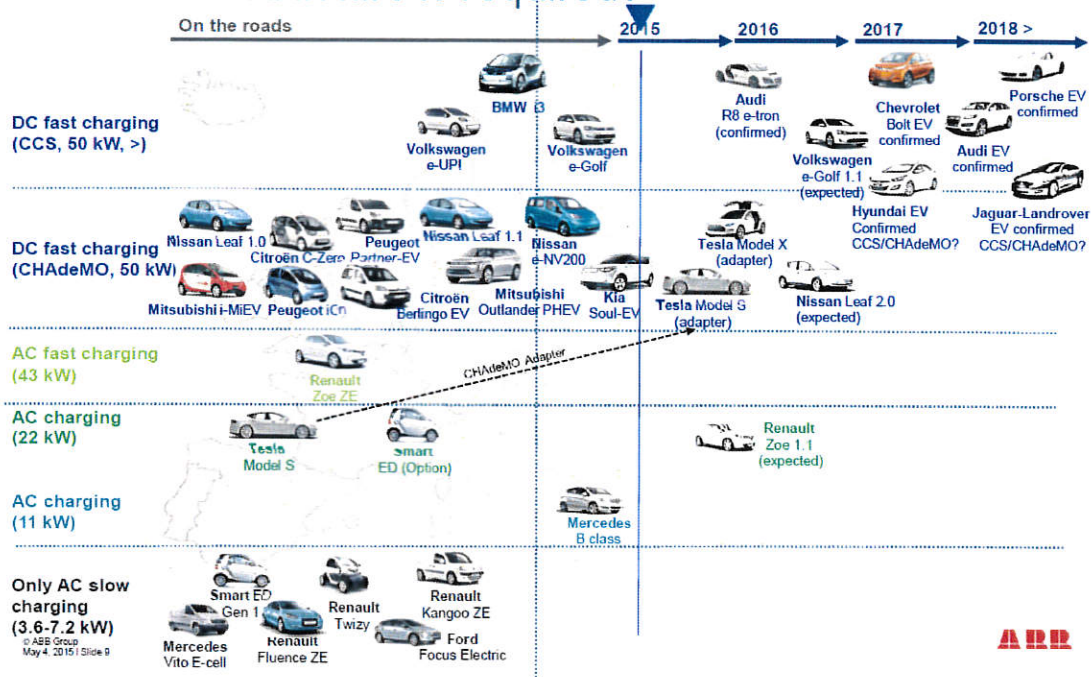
On the roads

2015

2016

2017

2018 >

DC fast charging (CCS, 50 kW, >)

BMW i3

Volkswagen e-UP!

Volkswagen e-Golf

Audi R8 e-tron (confirmed)

Chevrolet Bolt EV confirmed

Porsche EV confirmed

Volkswagen e-Golf 1.1 (expected)

Audi EV confirmed

Hyundai EV Confirmed CCS/CHAdeMO?

Jaguar-Landrover EV confirmed CCS/CHAdeMO?

DC fast charging (CHAdeMO, 50 kW)

Nissan Leaf 1.0

Citroën C-Zero

Peugeot Partner-EV

Nissan Leaf 1.1

Nissan e-NV200

Tesla Model X (adapter)

Mitsubishi i-MiEV

Peugeot iOn

Citroën Berlingo EV

Mitsubishi Outlander PHEV

Kia Soul-EV

Tesla Model S (adapter)

Nissan Leaf 2.0 (expected)

AC fast charging (43 kW)

Renault Zoe ZE

CHAdeMO Adapter

AC charging (22 kW)

Tesla Model S

Smart ED (Option)

Renault Zoe 1.1 (expected)

AC charging (11 kW)

Mercedes B class

Only AC slow charging (3.6-7.2 kW)

Smart ED Gen 1

Renault Twizy

Renault Kangoo ZE

Mercedes Vito E-cell

Renault Fluence ZE

Ford Focus Electric

© ABB Group
May 4, 2015 | Slide 9

ABB